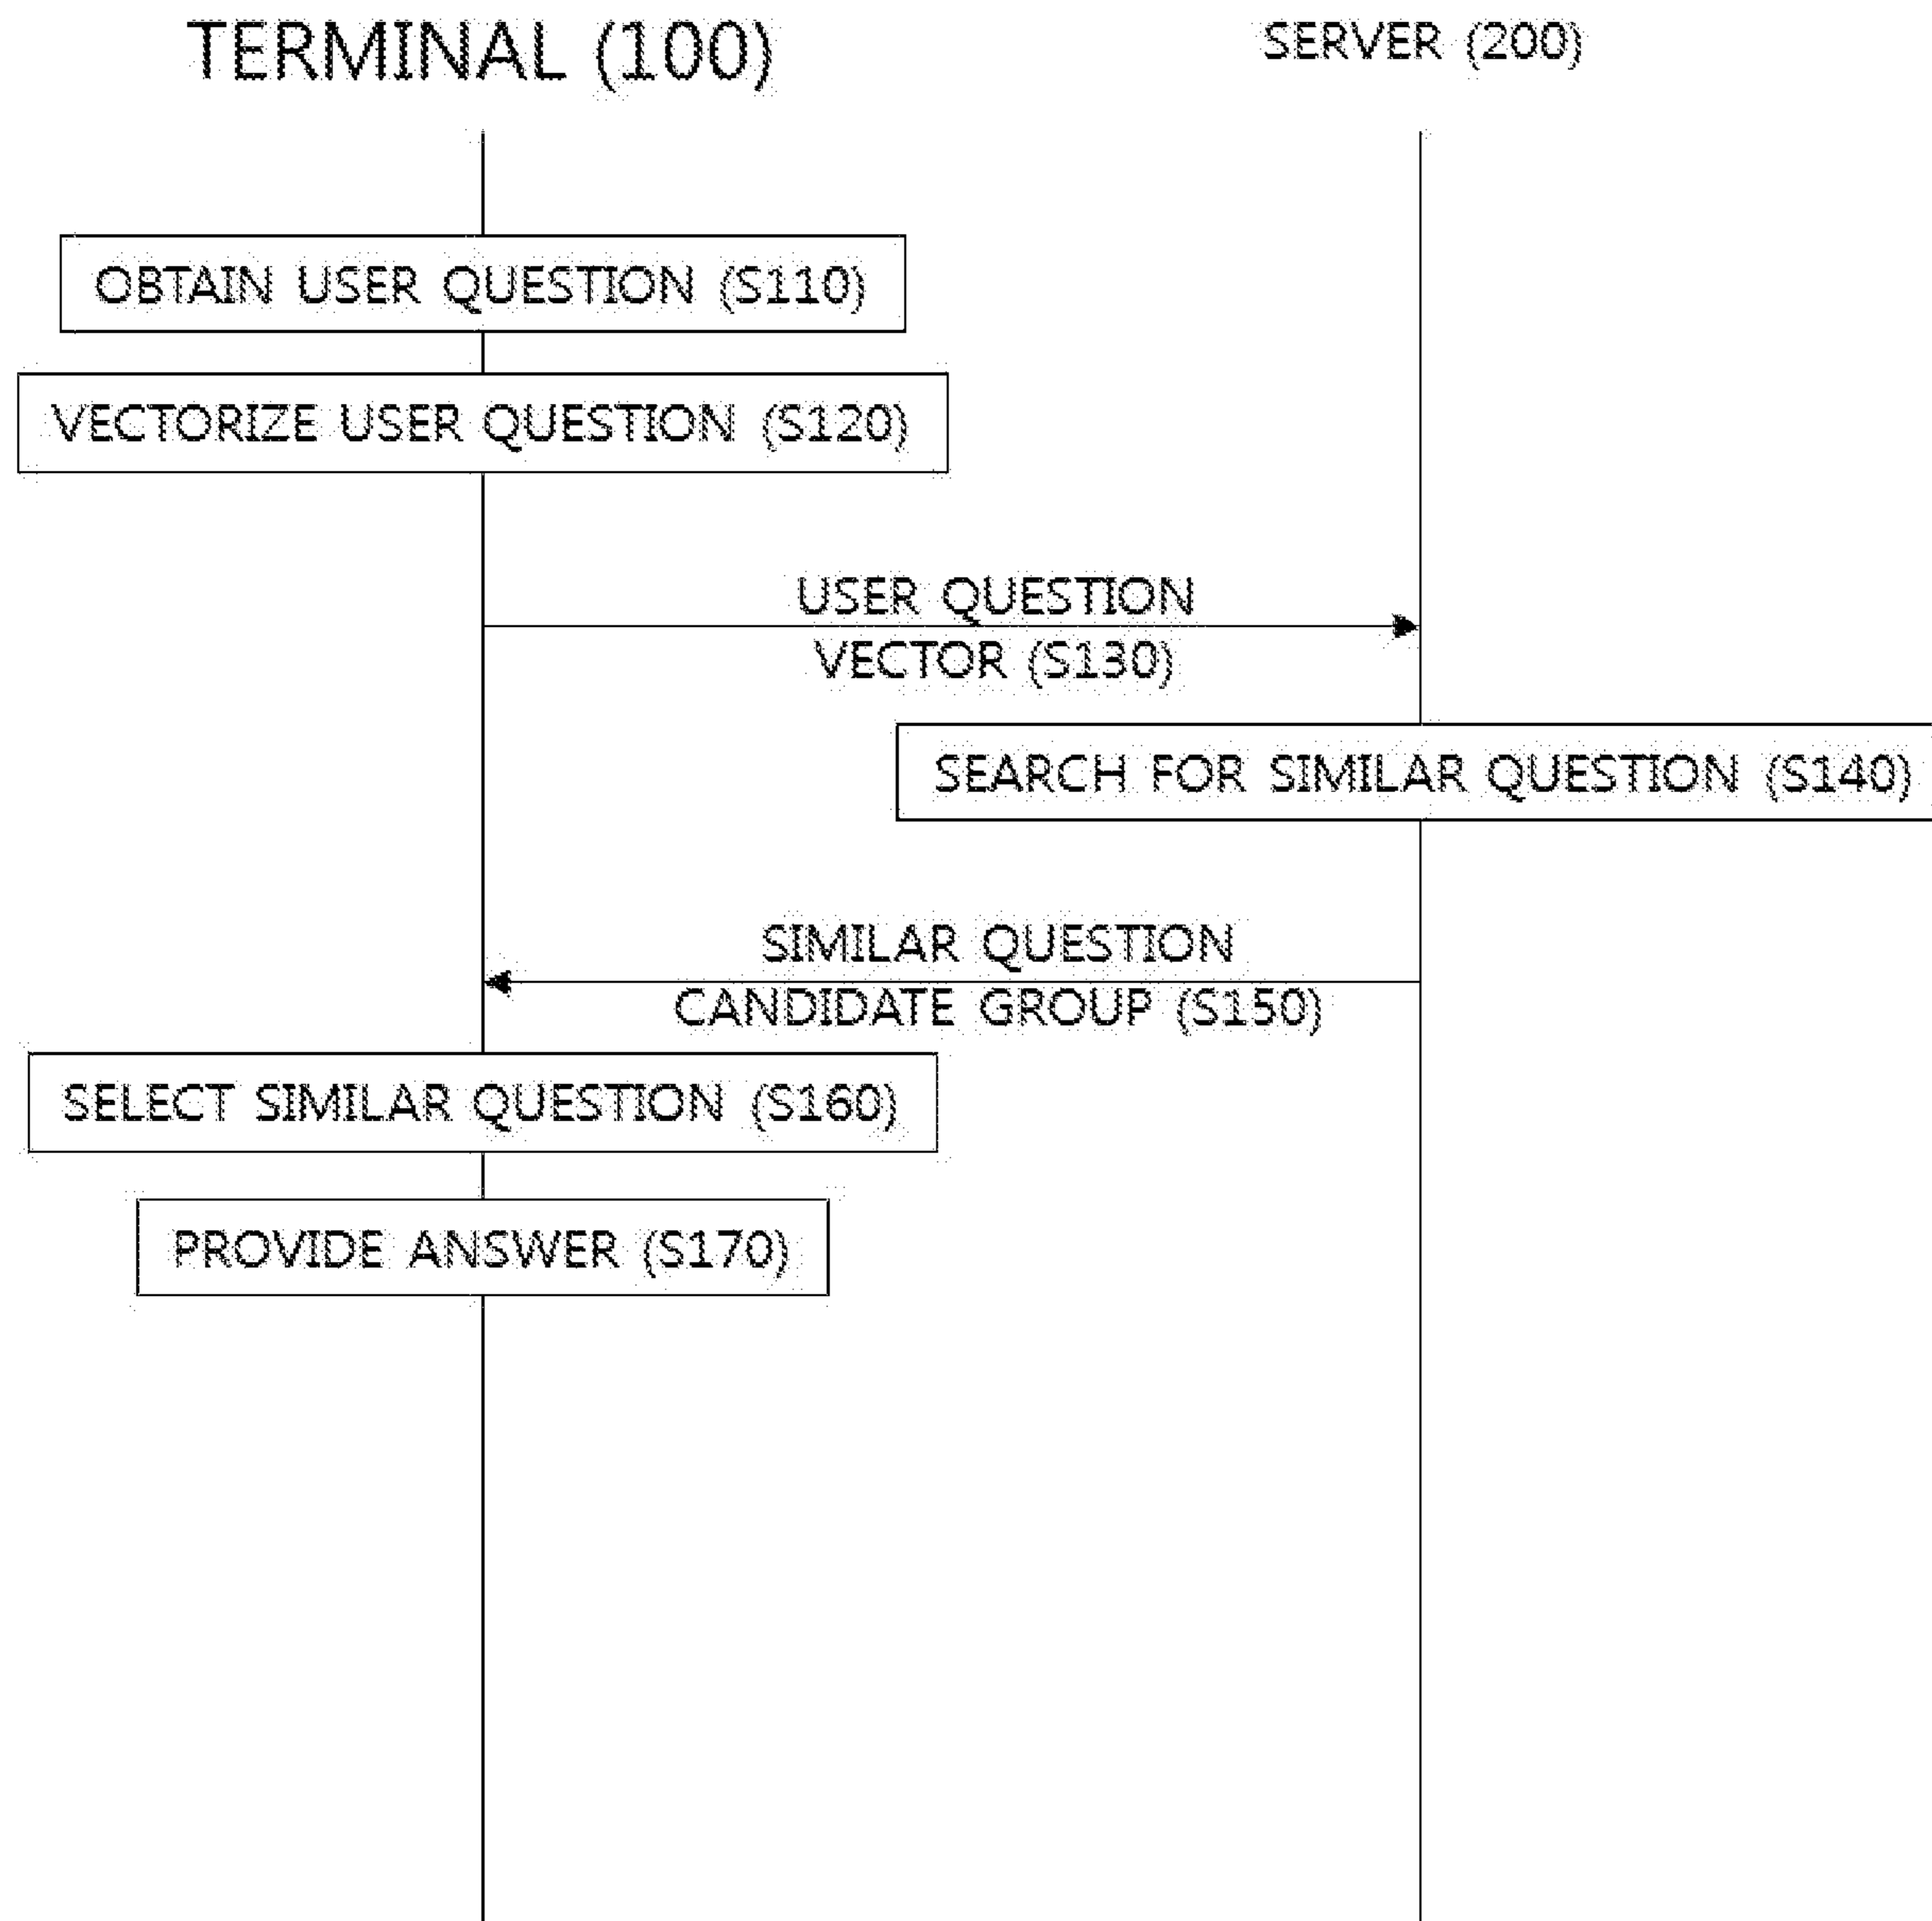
TERMINAL (100)

SERVER (200)

OBTAIN USER QUESTION (S110)

VECTORIZE USER QUESTION (S120)

USER QUESTION VECTOR (S130)

SEARCH FOR SIMILAR QUESTION (S140)

SIMILAR QUESTION CANDIDATE GROUP (S150)

SELECT SIMILAR QUESTION (S160)

PROVIDE ANSWER (S170)